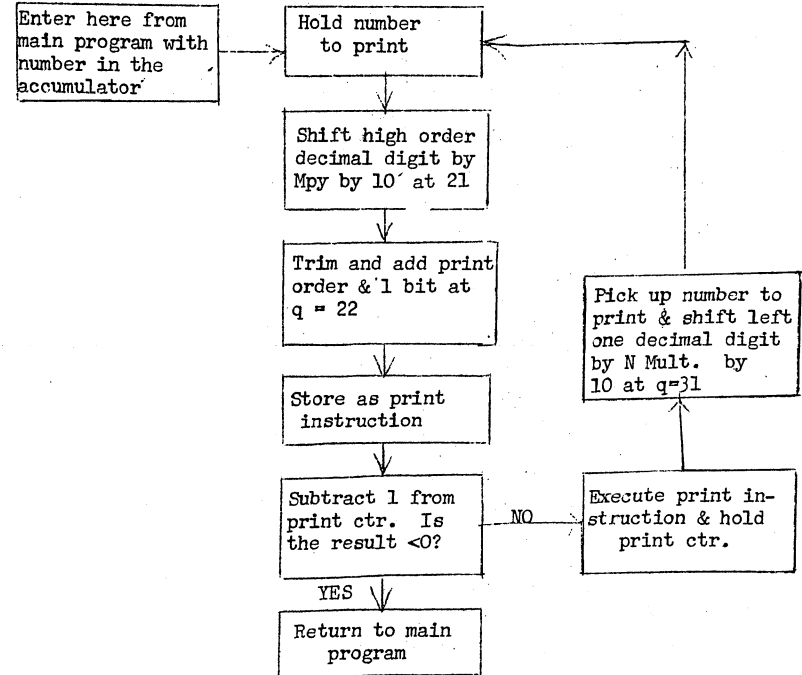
Enter here from main program with number in the accumulator

Hold number to print

Shift high order decimal digit by Mpy by 10 at 21

Trim and add print order & 1 bit at q = 22

Store as print instruction

Subtract 1 from print ctr. Is the result <0?

NO

YES

Return to main program

Execute print instruction & hold print ctr.

Pick up number to print & shift left one decimal digit by N Mult. by 10 at q=31